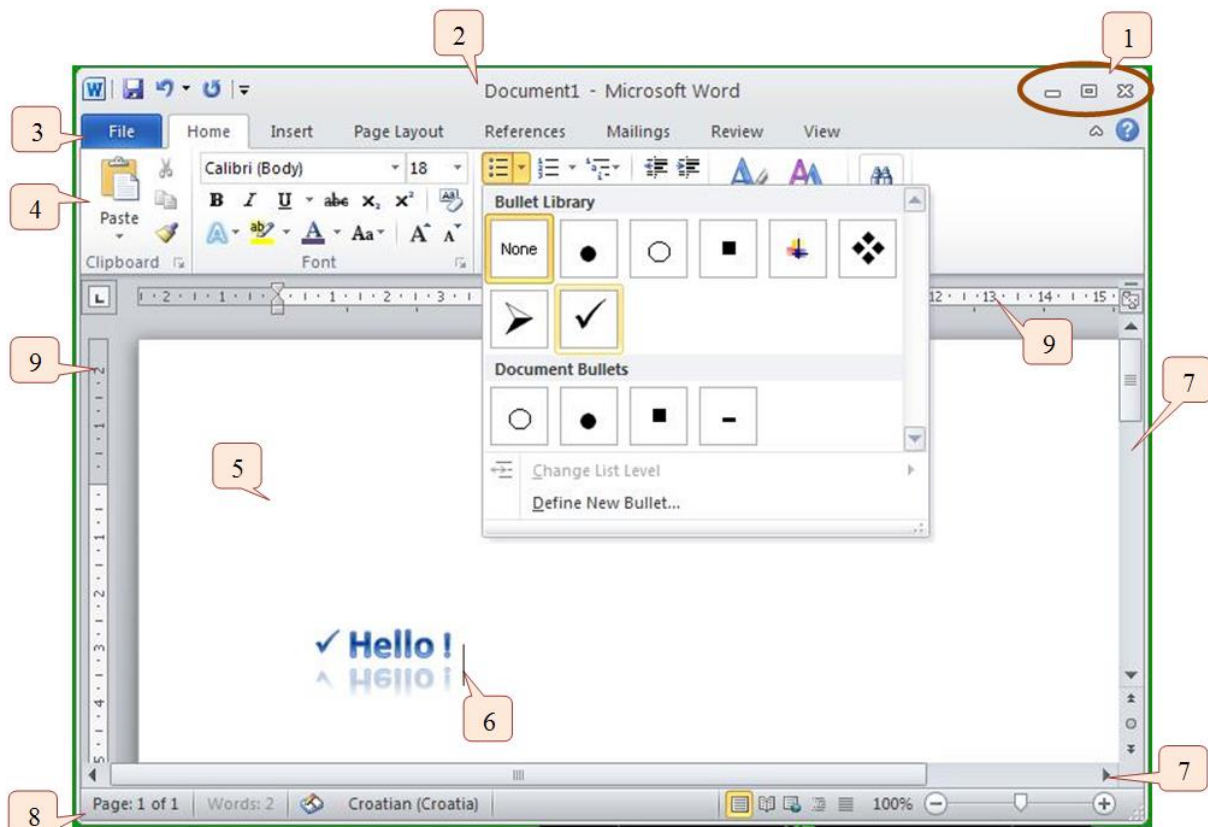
2

1

Document1 - Microsoft Word

3

File Home Insert Page Layout References Mailings Review View

4

Paste

Calibri (Body) 18

B I U abc $x_2$ $x^2$

A Aa A A

Clipboard Font

Bullet Library

None

Document Bullets

Change List Level

Define New Bullet...

9

9

7

5

✓ Hello !

6

7

8

Page: 1 of 1 Words: 2 Croatian (Croatia) 100%